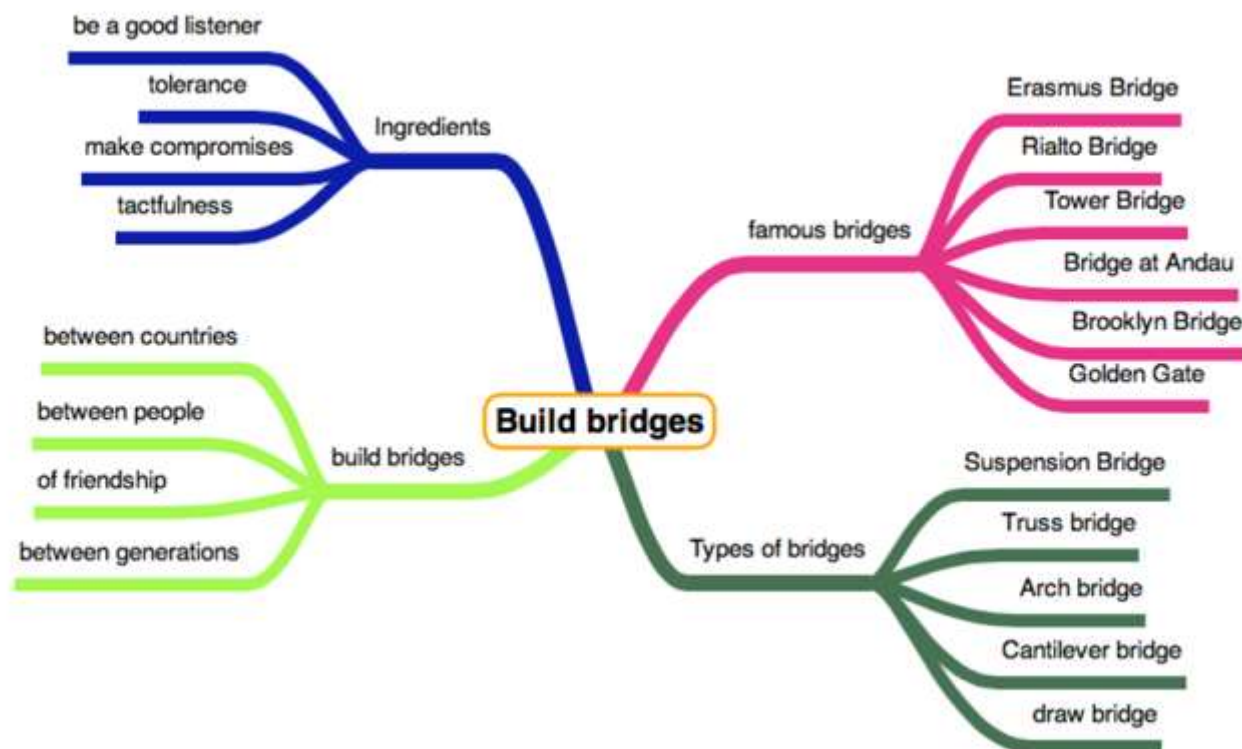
Build bridges

Ingredients
be a good listener
tolerance
make compromises
tactfulness

build bridges
between countries
between people
of friendship
between generations

famous bridges
Erasmus Bridge
Rialto Bridge
Tower Bridge
Bridge at Andau
Brooklyn Bridge
Golden Gate

Types of bridges
Suspension Bridge
Truss bridge
Arch bridge
Cantilever bridge
draw bridge